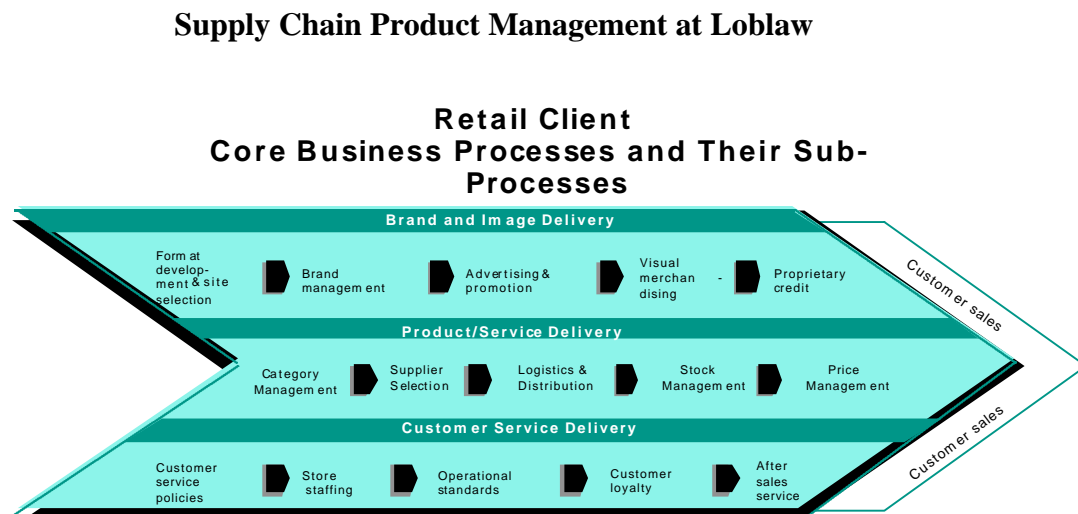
Supply Chain Product Management at Loblaw

Retail Client
Core Business Processes and Their Sub-Processes

Brand and Image Delivery

Format development & site selection

Brand management

Advertising & promotion

Visual merchandising

Proprietary credit

Customer sales

Product/Service Delivery

Category Management

Supplier Selection

Logistics & Distribution

Stock Management

Price Management

Customer Service Delivery

Customer service policies

Store staffing

Operational standards

Customer loyalty

After sales service

Customer sales